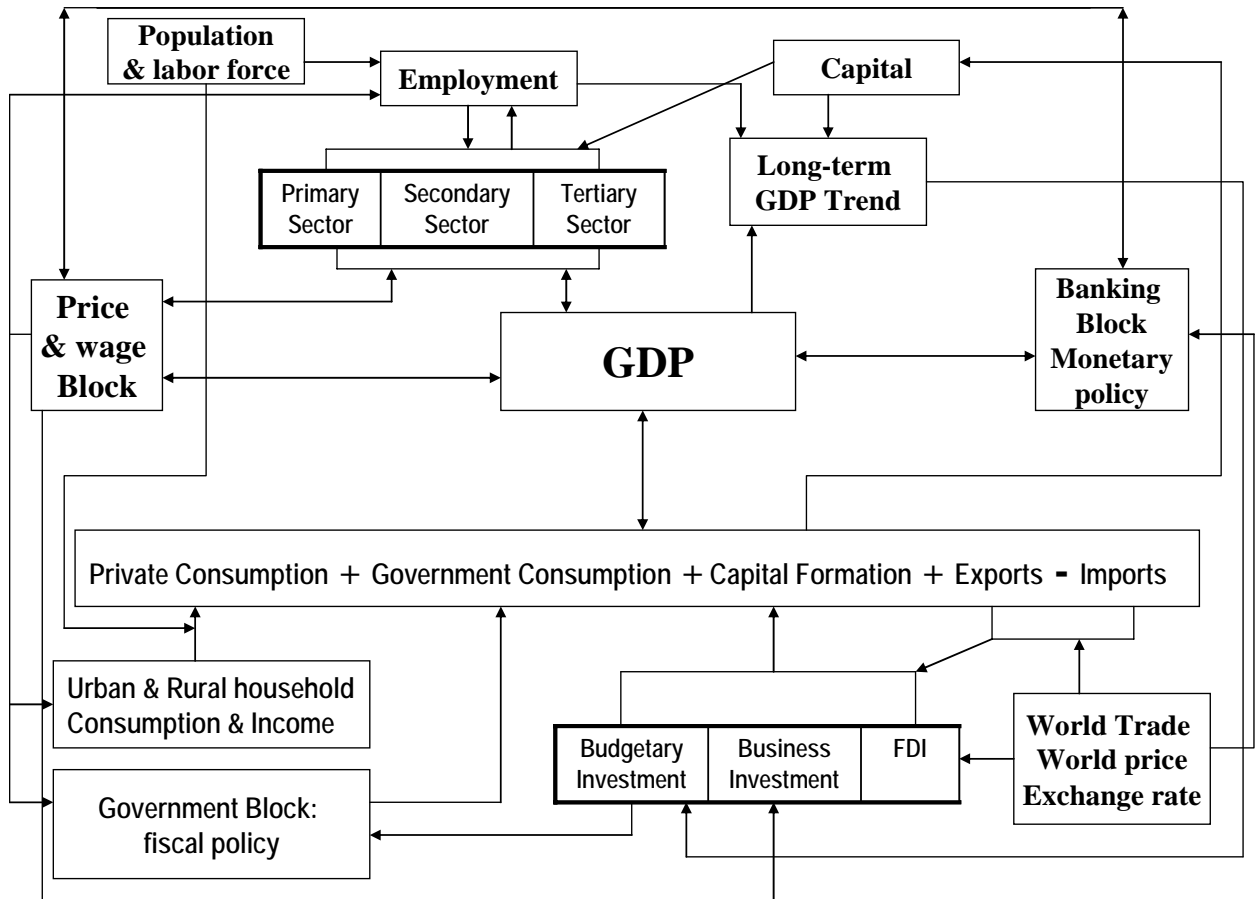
Population & labor force

Employment

Capital

Primary Sector

Secondary Sector

Tertiary Sector

Long-term GDP Trend

Price & wage Block

GDP

Banking Block Monetary policy

Private Consumption + Government Consumption + Capital Formation + Exports - Imports

Urban & Rural household Consumption & Income

Government Block: fiscal policy

Budgetary Investment

Business Investment

FDI

World Trade World price Exchange rate